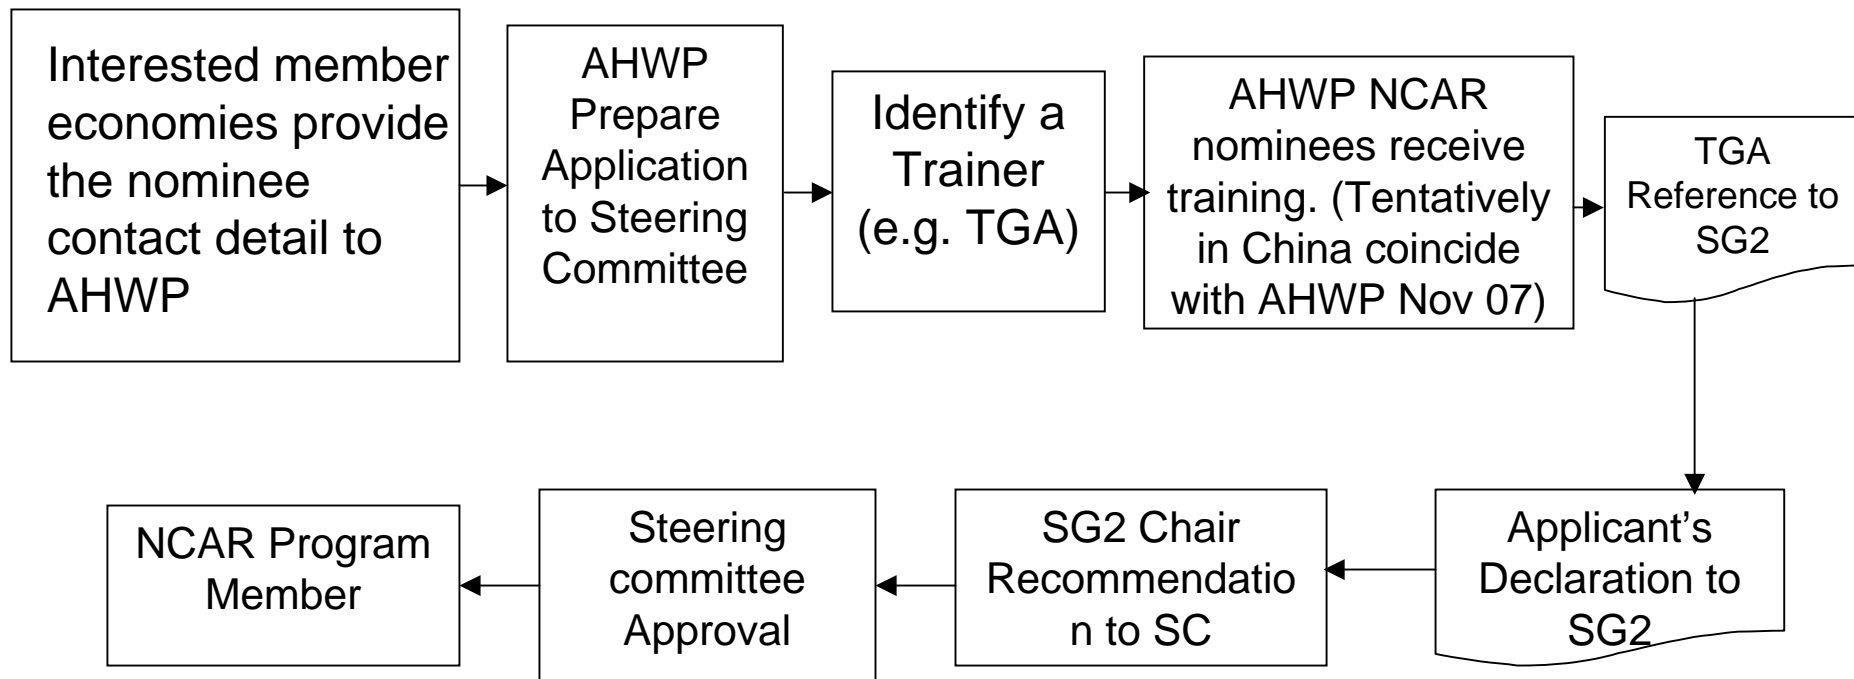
Interested member economies provide the nominee contact detail to AHWP

AHWP Prepare Application to Steering Committee

Identify a Trainer (e.g. TGA)

AHWP NCAR nominees receive training. (Tentatively in China coincide with AHWP Nov 07)

TGA Reference to SG2

Applicant's Declaration to SG2

SG2 Chair Recommendation to SC

Steering committee Approval

NCAR Program Member